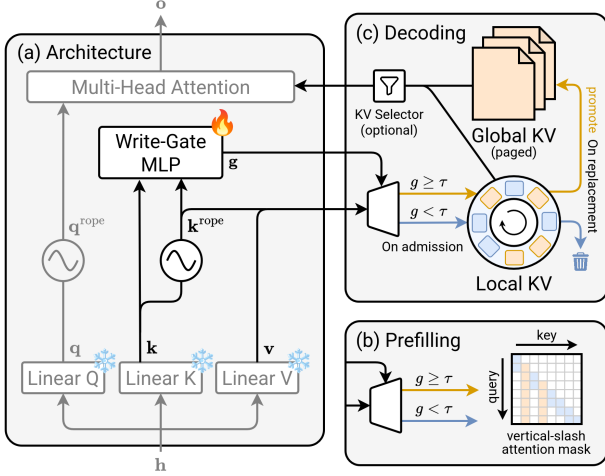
$\mathbf{o}$

(a) Architecture

Multi-Head Attention

Write-Gate MLP

$\mathbf{g}$

$\mathbf{q}^{\text{rope}}$

$\mathbf{k}^{\text{rope}}$

$\mathbf{q}$

$\mathbf{k}$

$\mathbf{v}$

Linear Q

Linear K

Linear V

$\mathbf{h}$

(c) Decoding

KV Selector (optional)

Global KV (paged)

promote

On replacement

$g \geq \tau$

$g < \tau$

On admission

Local KV

(b) Prefilling

$g \geq \tau$

$g < \tau$

key

query

vertical-slash attention mask